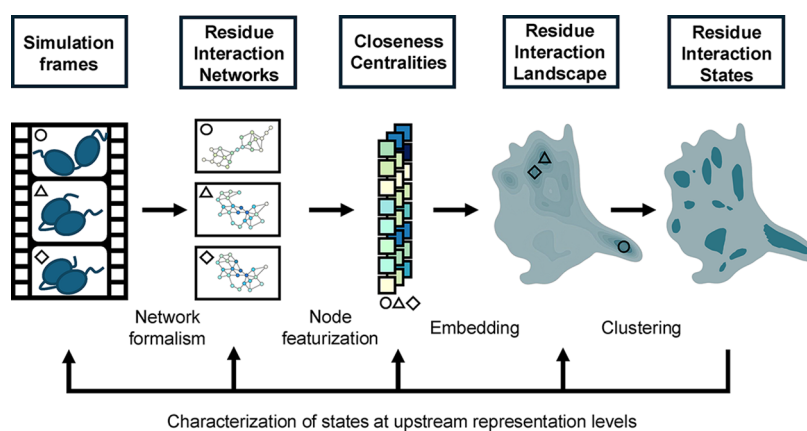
Simulation frames

Residue Interaction Networks

Closeness Centralities

Residue Interaction Landscape

Residue Interaction States

Network formalism

Node featurization

Embedding

Clustering

Characterization of states at upstream representation levels